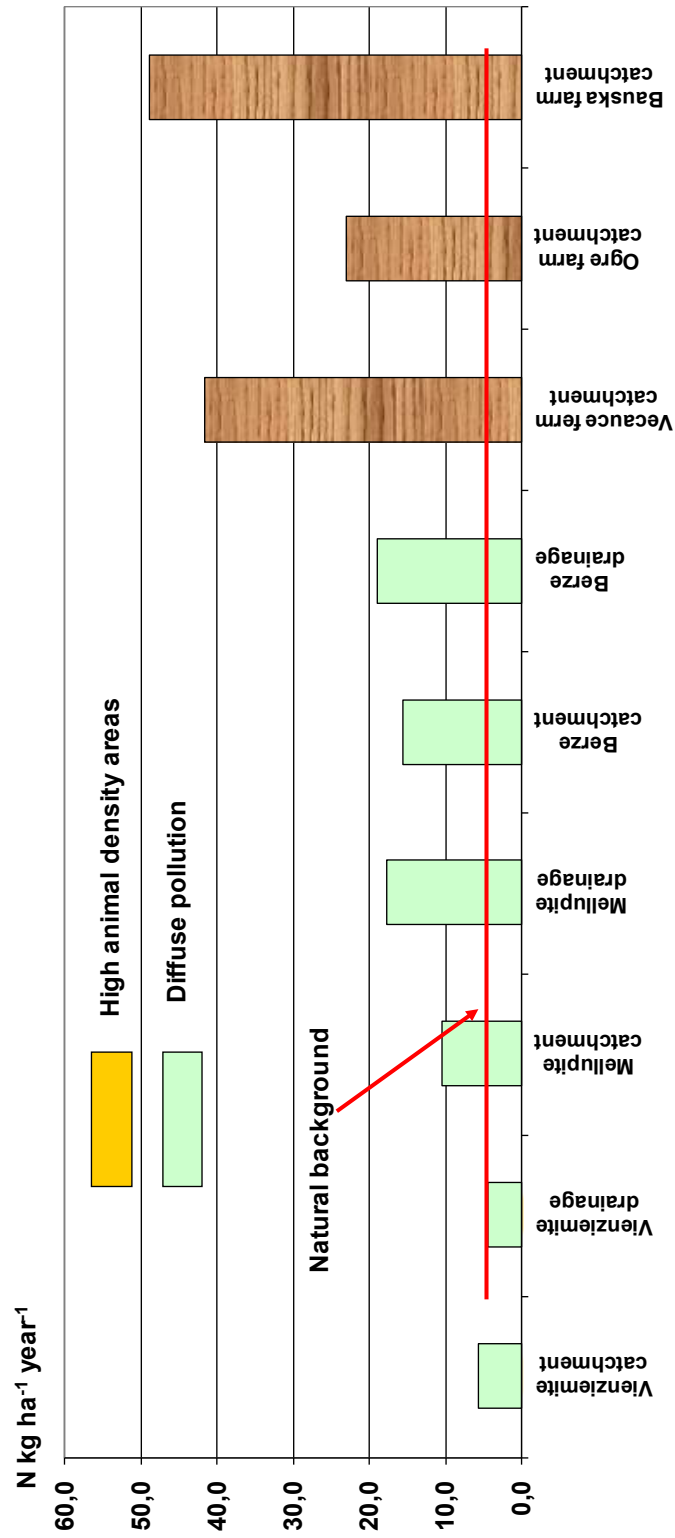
N kg ha$^{-1}$ year$^{-1}$

60,0
50,0
40,0
30,0
20,0
10,0
0,0

High animal density areas
Diffuse pollution
Natural background

Vienziemite catchment
Vienziemite drainage
Mellupite catchment
Mellupite drainage
Berze catchment
Berze drainage
Vecauce ferm catchment
Ogre farm catchment
Bauska farm catchment